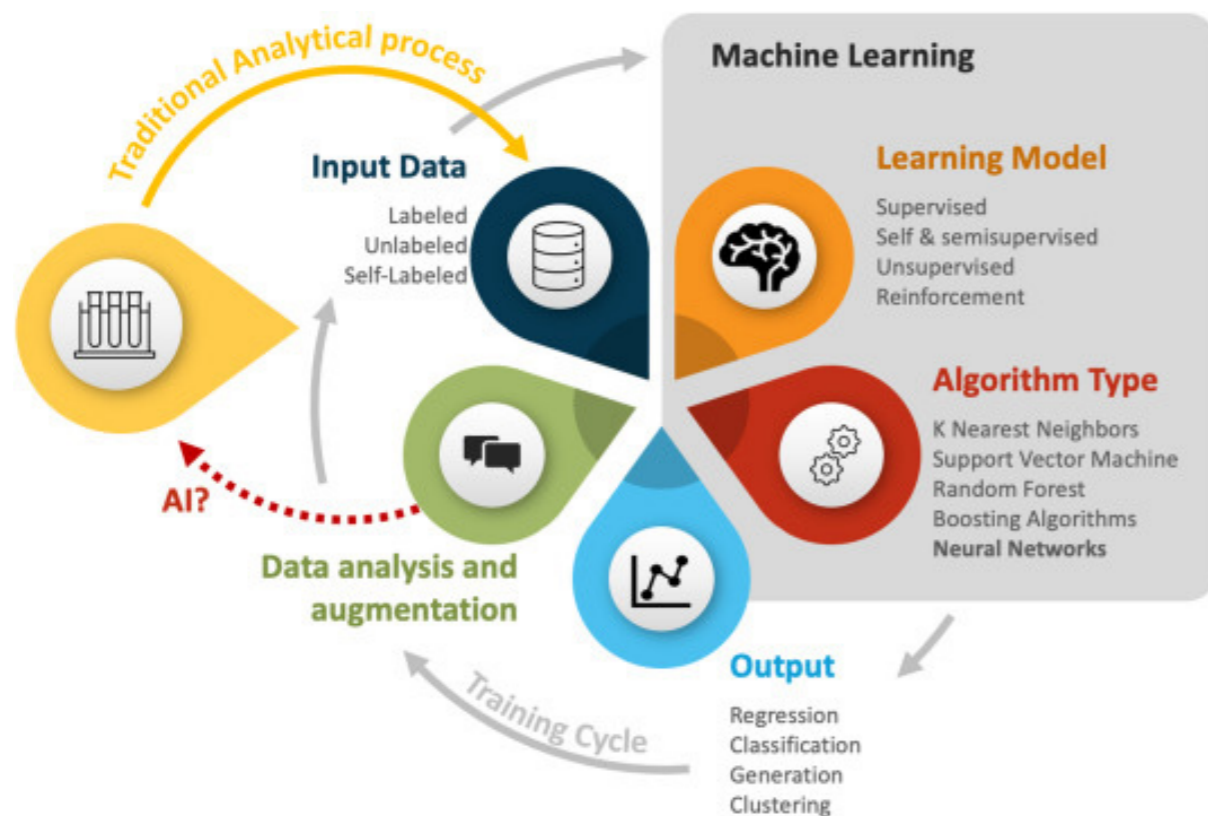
Traditional Analytical process

Machine Learning

Input Data

Labeled
Unlabeled
Self-Labeled

Learning Model

Supervised
Self & semisupervised
Unsupervised
Reinforcement

Algorithm Type

K Nearest Neighbors
Support Vector Machine
Random Forest
Boosting Algorithms
Neural Networks

AI?

Data analysis and augmentation

Output

Regression
Classification
Generation
Clustering

Training Cycle